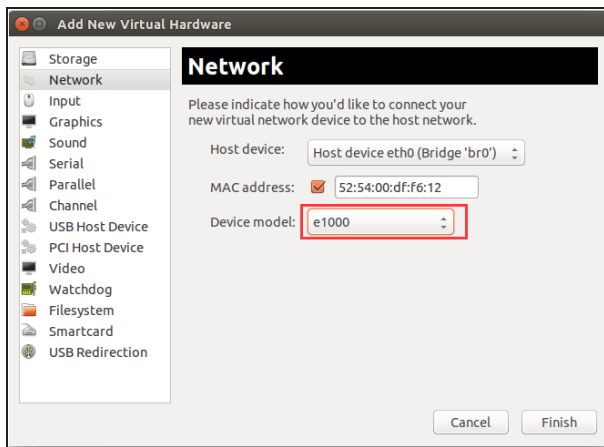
Add New Virtual Hardware

Storage
Network
Input
Graphics
Sound
Serial
Parallel
Channel
USB Host Device
PCI Host Device
Video
Watchdog
Filesystem
Smartcard
USB Redirection

Network

Please indicate how you'd like to connect your new virtual network device to the host network.

Host device: Host device eth0 (Bridge 'br0')

MAC address: 52:54:00:df:f6:12

Device model: e1000

Cancel Finish